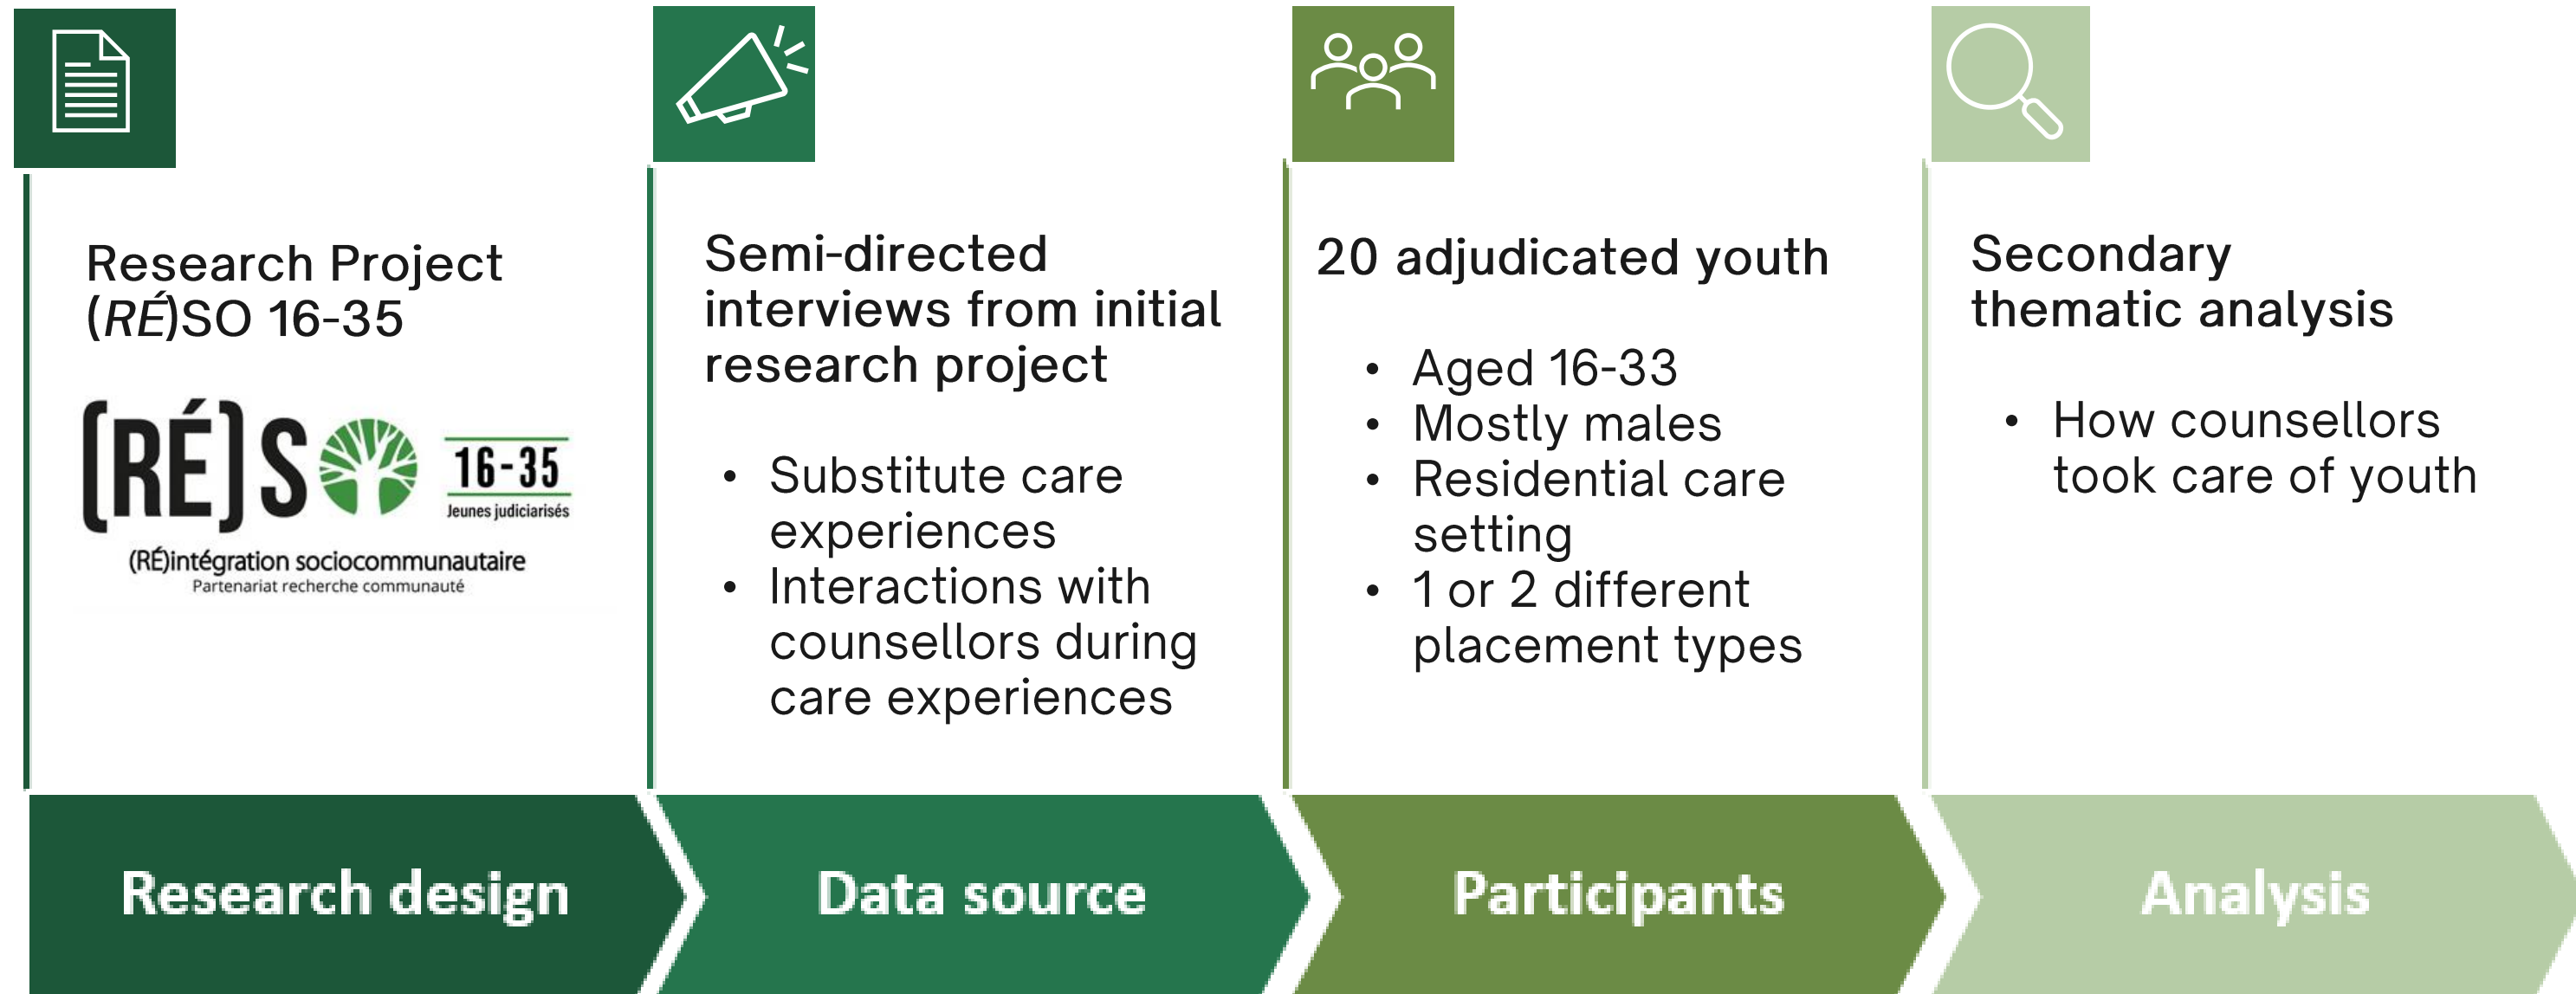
Research Project (*RÉ*)SO 16-35

(RÉ)SO 16-35 Jeunes judiciarisés
(RÉ)intégration sociocommunautaire
Partenariat recherche communauté

Semi-directed interviews from initial research project

- Substitute care experiences
- Interactions with counsellors during care experiences

20 adjudicated youth

- Aged 16-33
- Mostly males
- Residential care setting
- 1 or 2 different placement types

Secondary thematic analysis

- How counsellors took care of youth

Research design

Data source

Participants

Analysis